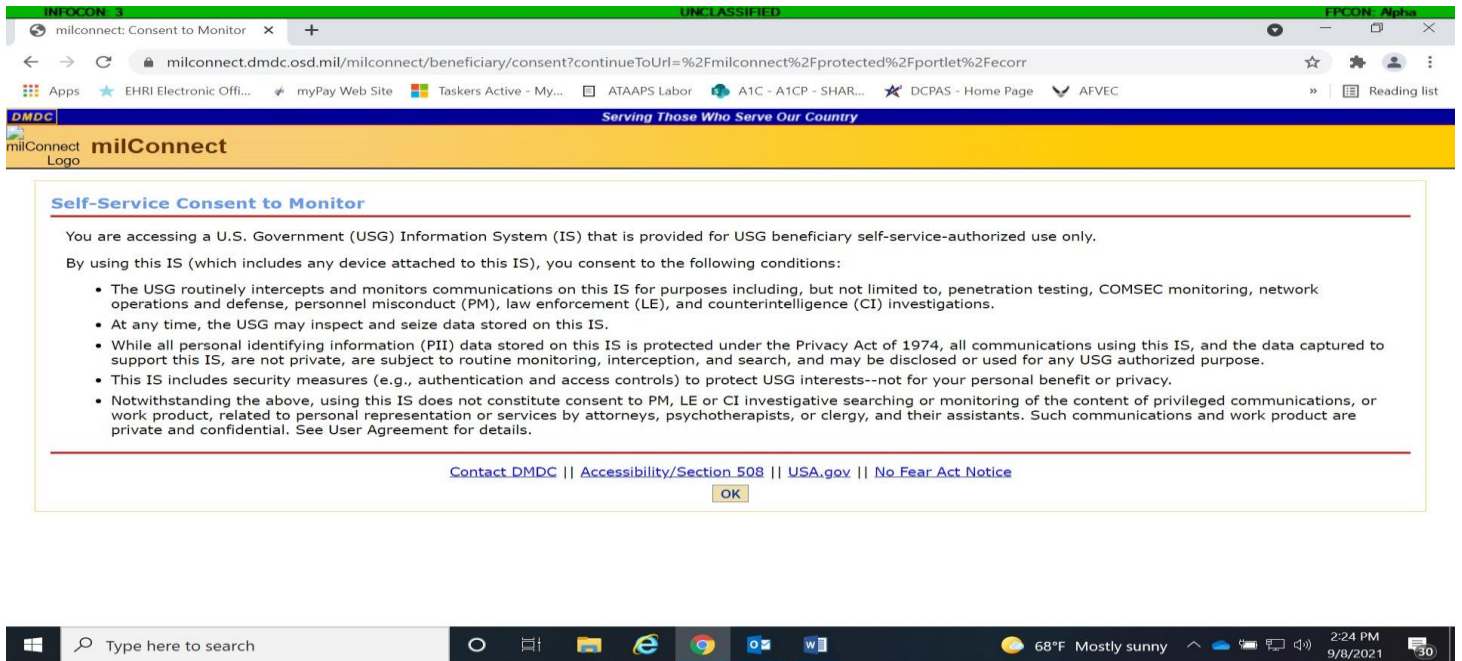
INFOCON: 3 UNCLASSIFIED FPCON: Alpha

milconnect: Consent to Monitor ×

milconnect.dmdc.osd.mil/milconnect/beneficiary/consent?continueToUrl=%2Fmilconnect%2Fprotected%2Fportlet%2Fecorr

Apps EHRI Electronic Offi... myPay Web Site Taskers Active - My... ATAAPS Labor A1C - A1CP - SHAR... DCPAS - Home Page AFVEC » Reading list

DMDC Serving Those Who Serve Our Country

milConnect Logo milConnect

Self-Service Consent to Monitor

You are accessing a U.S. Government (USG) Information System (IS) that is provided for USG beneficiary self-service-authorized use only.

By using this IS (which includes any device attached to this IS), you consent to the following conditions:

- The USG routinely intercepts and monitors communications on this IS for purposes including, but not limited to, penetration testing, COMSEC monitoring, network operations and defense, personnel misconduct (PM), law enforcement (LE), and counterintelligence (CI) investigations.
- At any time, the USG may inspect and seize data stored on this IS.
- While all personal identifying information (PII) data stored on this IS is protected under the Privacy Act of 1974, all communications using this IS, and the data captured to support this IS, are not private, are subject to routine monitoring, interception, and search, and may be disclosed or used for any USG authorized purpose.
- This IS includes security measures (e.g., authentication and access controls) to protect USG interests--not for your personal benefit or privacy.
- Notwithstanding the above, using this IS does not constitute consent to PM, LE or CI investigative searching or monitoring of the content of privileged communications, or work product, related to personal representation or services by attorneys, psychotherapists, or clergy, and their assistants. Such communications and work product are private and confidential. See User Agreement for details.

Contact DMDC || Accessibility/Section 508 || USA.gov || No Fear Act Notice

OK

Type here to search

68°F Mostly sunny 2:24 PM 9/8/2021 30